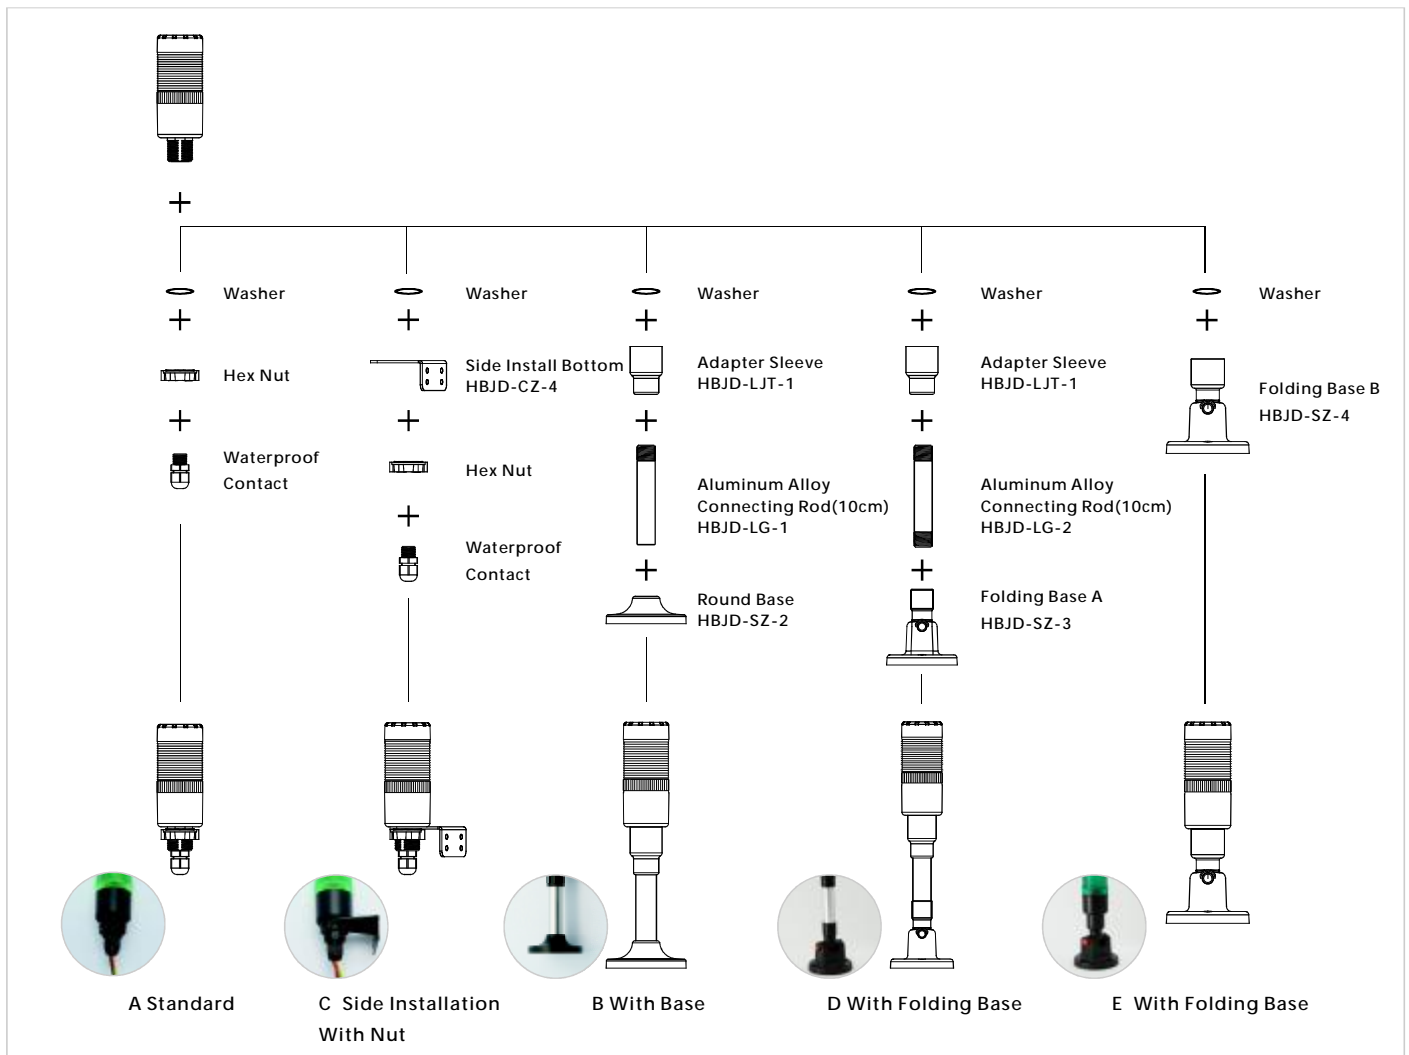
+

Washer
+
Hex Nut
+
Waterproof Contact

Washer
+
Side Install Bottom HBJD-CZ-4
+
Hex Nut
+
Waterproof Contact

Washer
+
Adapter Sleeve HBJD-LJT-1
+
Aluminum Alloy Connecting Rod(10cm) HBJD-LG-1
+
Round Base HBJD-SZ-2

Washer
+
Adapter Sleeve HBJD-LJT-1
+
Aluminum Alloy Connecting Rod(10cm) HBJD-LG-2
+
Folding Base A HBJD-SZ-3

Washer
+
Folding Base B HBJD-SZ-4

A Standard

C Side Installation With Nut

B With Base

D With Folding Base

E With Folding Base